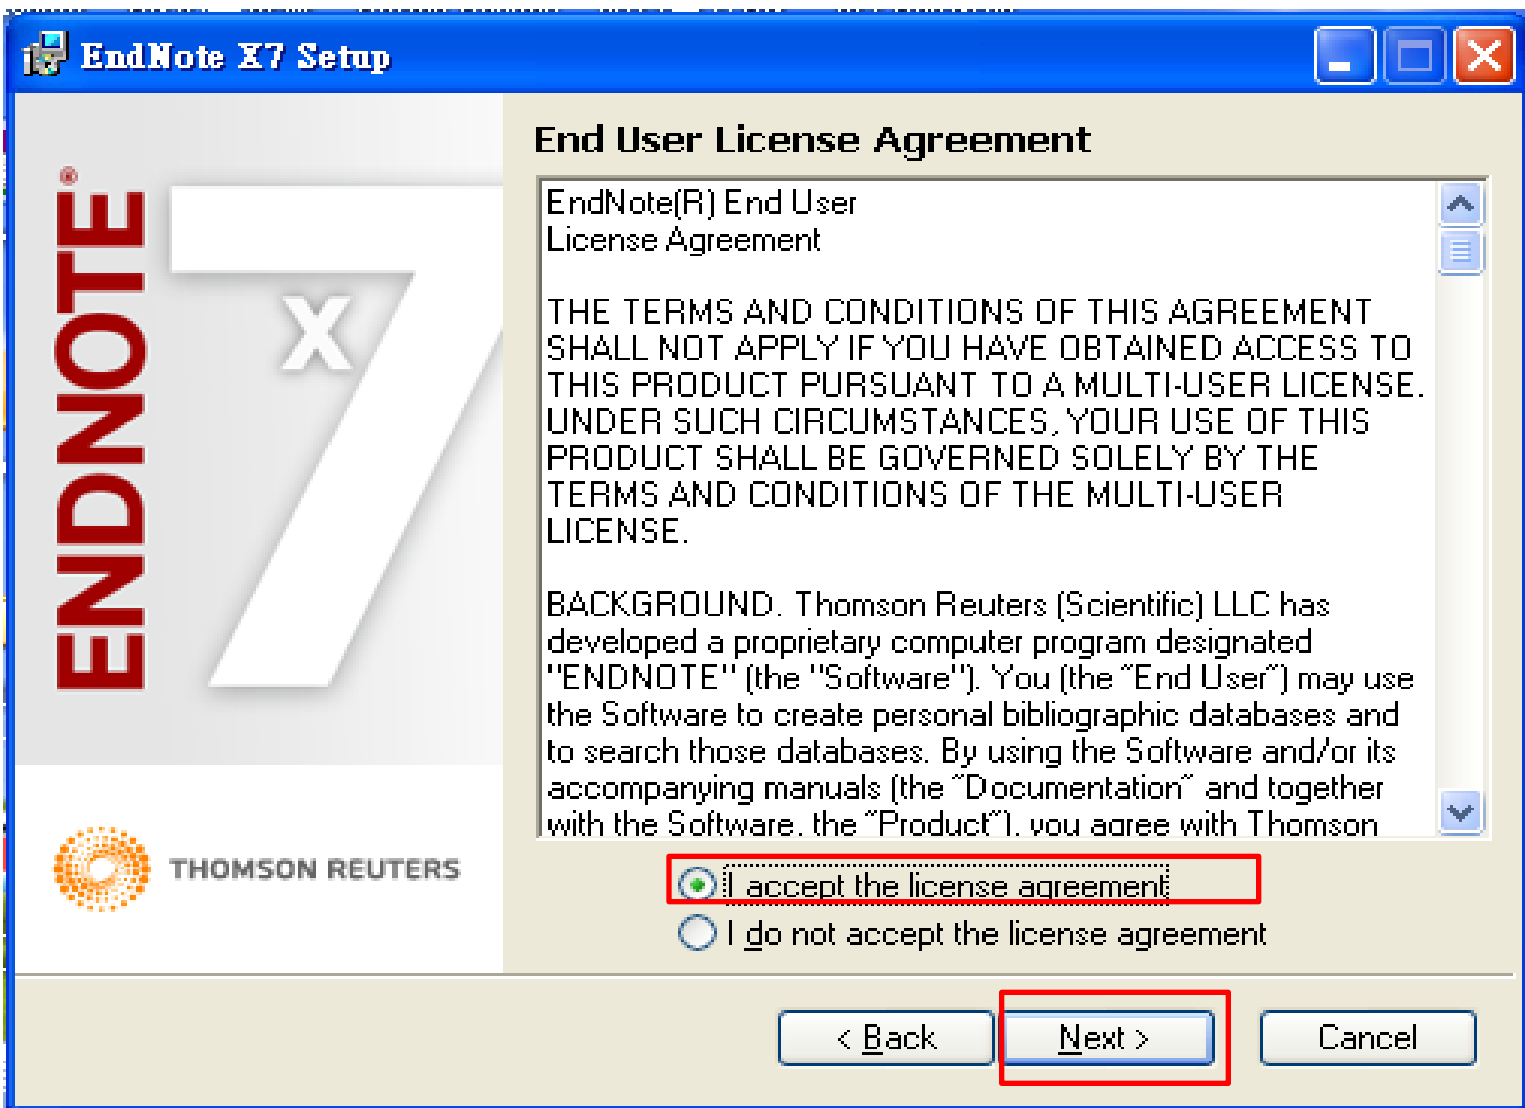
EndNote X7 Setup

ENDNOTE®

X7

THOMSON REUTERS

End User License Agreement

EndNote(R) End User
License Agreement

THE TERMS AND CONDITIONS OF THIS AGREEMENT SHALL NOT APPLY IF YOU HAVE OBTAINED ACCESS TO THIS PRODUCT PURSUANT TO A MULTI-USER LICENSE. UNDER SUCH CIRCUMSTANCES, YOUR USE OF THIS PRODUCT SHALL BE GOVERNED SOLELY BY THE TERMS AND CONDITIONS OF THE MULTI-USER LICENSE.

BACKGROUND. Thomson Reuters (Scientific) LLC has developed a proprietary computer program designated "ENDNOTE" (the "Software"). You (the "End User") may use the Software to create personal bibliographic databases and to search those databases. By using the Software and/or its accompanying manuals (the "Documentation" and together with the Software, the "Product"), you agree with Thomson

I accept the license agreement
I do not accept the license agreement

< Back
Next >
Cancel